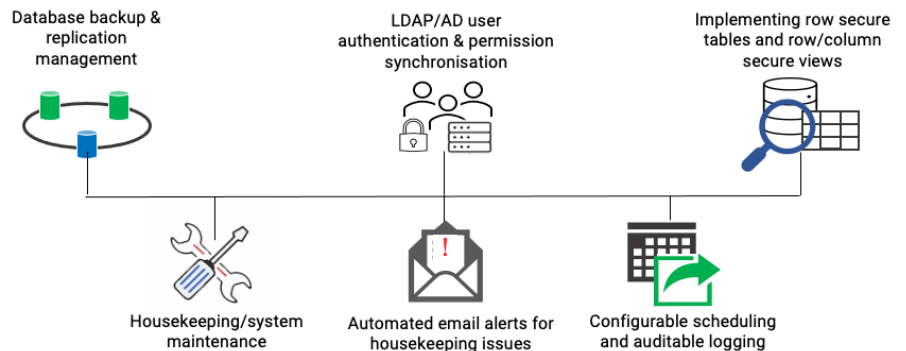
Database backup & replication management

LDAP/AD user authentication & permission synchronisation

Implementing row secure tables and row/column secure views

Housekeeping/system maintenance

Automated email alerts for housekeeping issues

Configurable scheduling and auditable logging